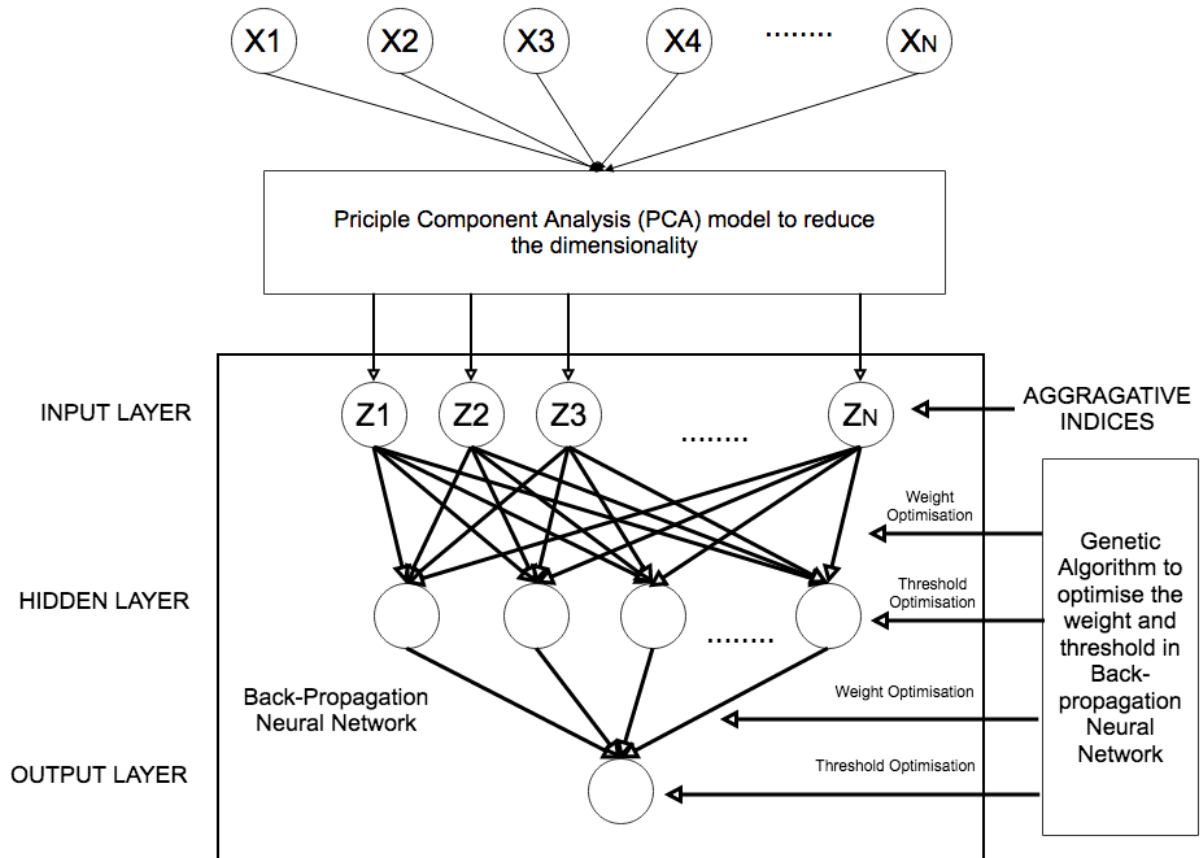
X1 X2 X3 X4 ........ XN

Priciple Component Analysis (PCA) model to reduce the dimensionality

INPUT LAYER

Z1 Z2 Z3 ........ ZN

AGGRAGATIVE INDICES

Weight Optimisation

Genetic Algorithm to optimise the weight and threshold in Back-propagation Neural Network

Threshold Optimisation

HIDDEN LAYER

........

Back-Propagation Neural Network

Weight Optimisation

OUTPUT LAYER

Threshold Optimisation